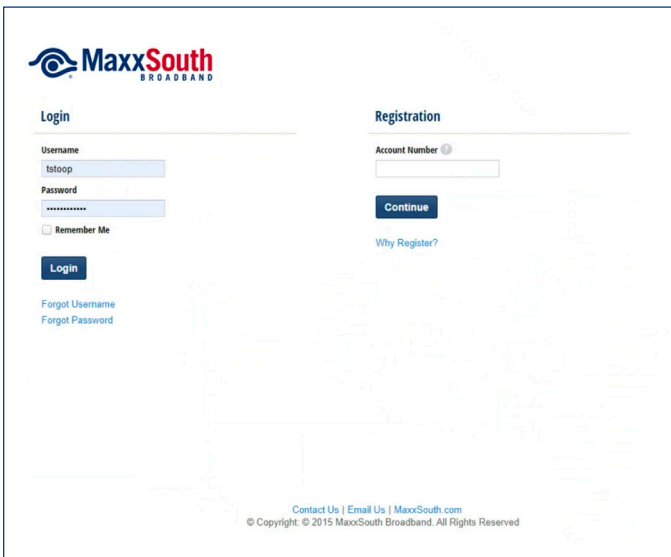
MaxxSouth
BROADBAND

Login

Username
tstoop
Password
••••••••••••
Remember Me

Login

Forgot Username
Forgot Password

Registration

Account Number

Continue

Why Register?

Contact Us | Email Us | MaxxSouth.com
© Copyright: © 2015 MaxxSouth Broadband. All Rights Reserved